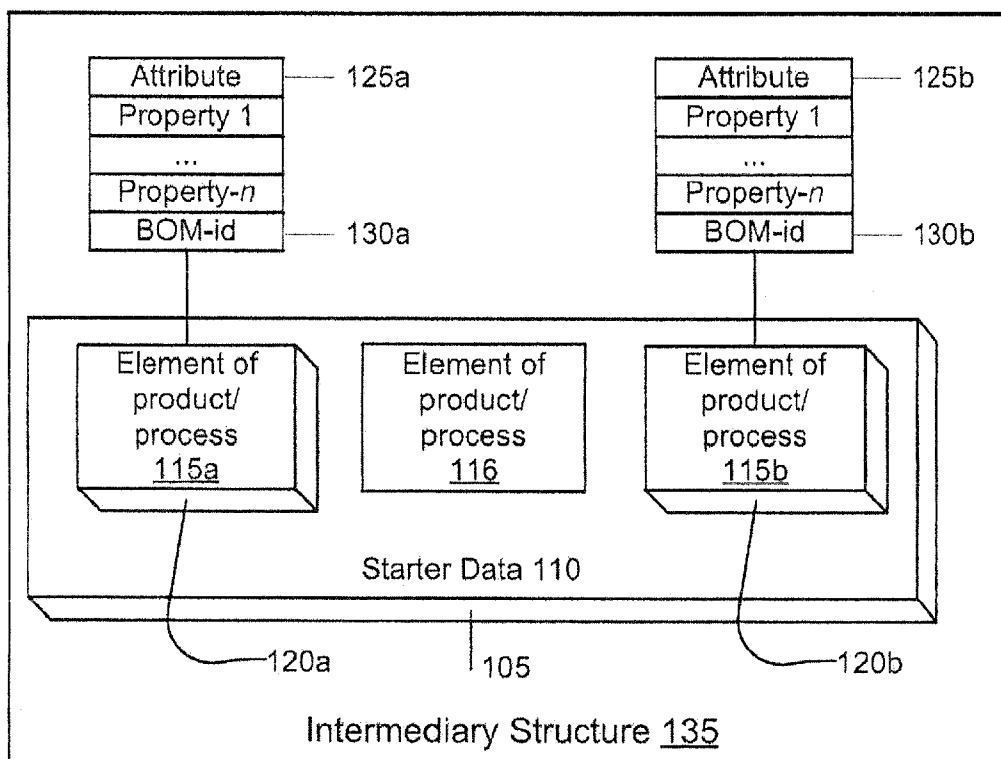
| Attribute |
|---|
| Property 1 |
| ... |
| Property-$n$ |
| BOM-id |

125a

130a

| Attribute |
|---|
| Property 1 |
| ... |
| Property-$n$ |
| BOM-id |

125b

130b

Element of product/ process 115a

Element of product/ process 116

Element of product/ process 115b

Starter Data 110

120a

105

120b

Intermediary Structure 135